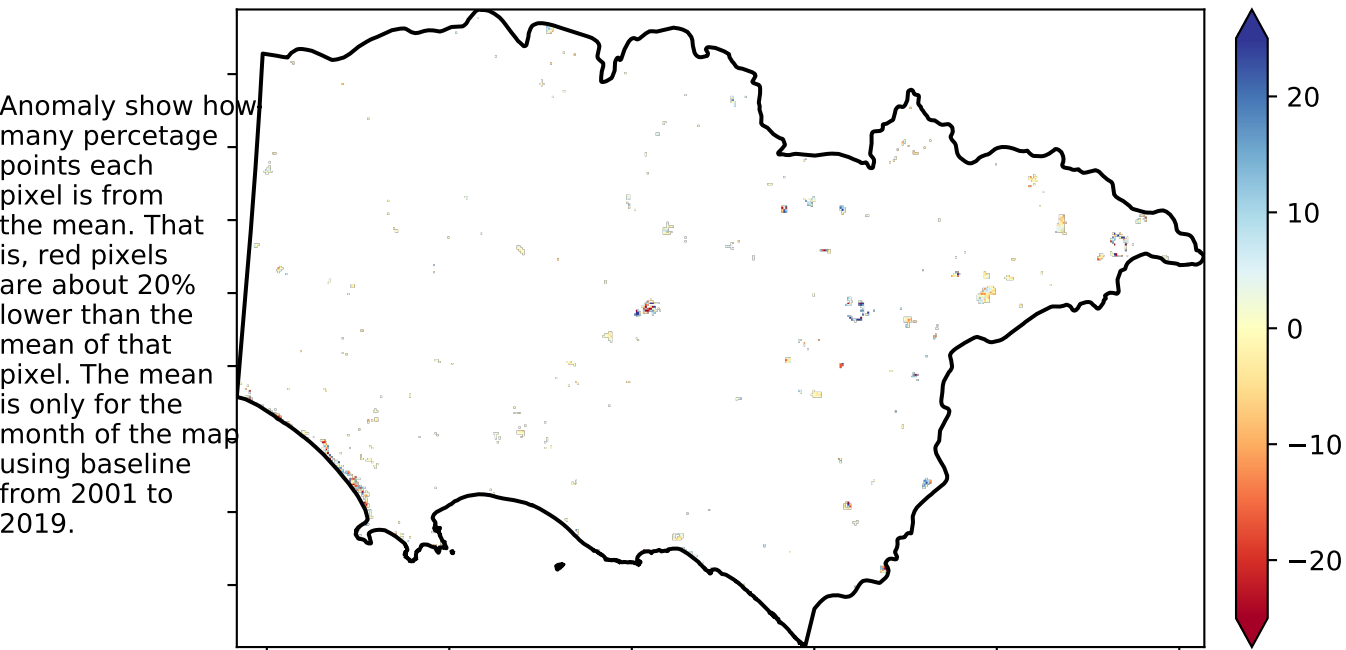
Anomaly show how many percetage points each pixel is from the mean. That is, red pixels are about 20% lower than the mean of that pixel. The mean is only for the month of the map using baseline from 2001 to 2019.

20
10
0
−10
−20